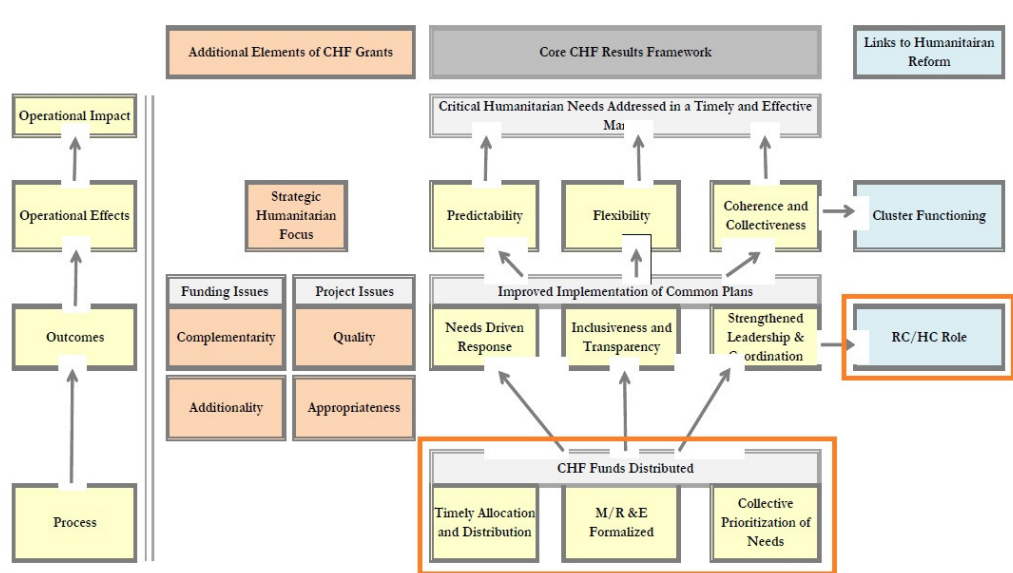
Additional Elements of CHF Grants

Core CHF Results Framework

Links to Humanitairan Reform

Operational Impact

Operational Effects

Outcomes

Process

Critical Humanitarian Needs Addressed in a Timely and Effective Ma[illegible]

Strategic Humanitarian Focus

Predictability

Flexibility

Coherence and Collectiveness

Cluster Functioning

Funding Issues

Project Issues

Improved Implementation of Common Plans

Complementarity

Quality

Needs Driven Response

Inclusiveness and Transparency

Strengthened Leadership & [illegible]oordination

RC/HC Role

Additionality

Appropriateness

CHF Funds Distributed

Timely Allocation and Distribution

M/R &E Formalized

Collective Prioritization of Needs